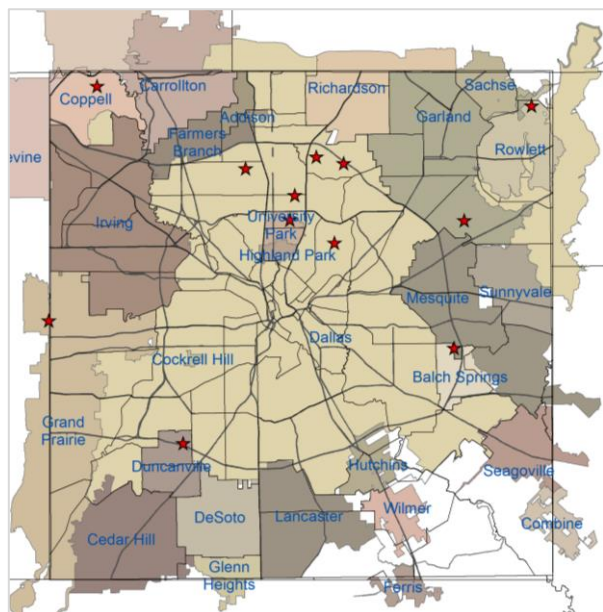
Coppell
Carrollton
Richardson
Sachse
Addison
Farmers Branch
Garland
evine
Rowlett
Irving
University Park
Highland Park
Mesquite
Sunnyvale
Dallas
Cockrell Hill
Balch Springs
Grand Prairie
Duncanville
Hutchins
Seagoville
DeSoto
Lancaster
Wilmer
Combine
Cedar Hill
Glenn Heights
Ferris